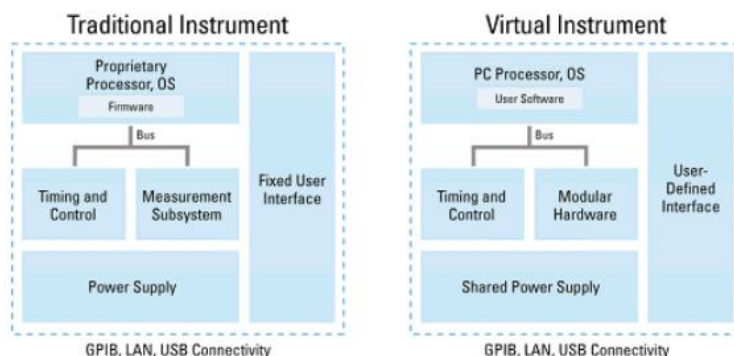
Traditional Instrument

Proprietary Processor, OS

Firmware

Bus

Timing and Control

Measurement Subsystem

Fixed User Interface

Power Supply

GPIB, LAN, USB Connectivity

Virtual Instrument

PC Processor, OS

User Software

Bus

Timing and Control

Modular Hardware

User-Defined Interface

Shared Power Supply

GPIB, LAN, USB Connectivity